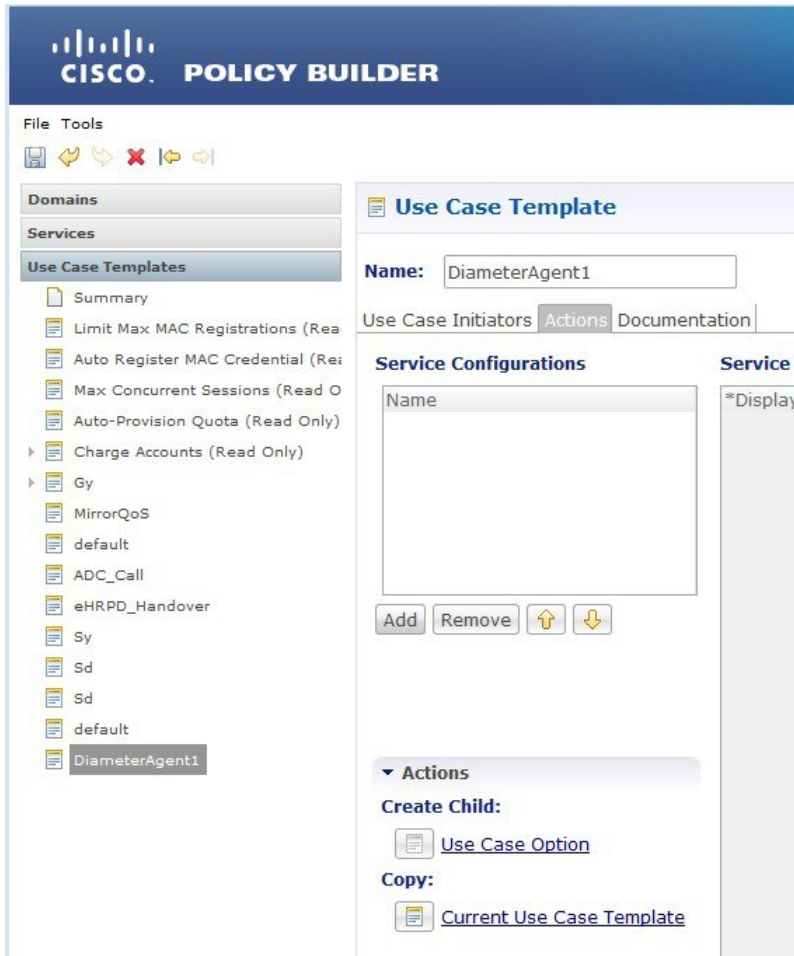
CISCO. POLICY BUILDER

File Tools

Domains
Services
Use Case Templates
Summary
Limit Max MAC Registrations (Rea
Auto Register MAC Credential (Rea
Max Concurrent Sessions (Read O
Auto-Provision Quota (Read Only)
Charge Accounts (Read Only)
Gy
MirrorQoS
default
ADC_Call
eHRPD_Handover
Sy
Sd
Sd
default
DiameterAgent1

Use Case Template

Name: DiameterAgent1

Use Case Initiators | Actions | Documentation

Service Configurations

Name

Add | Remove

Service

*Display

Actions
Create Child:
Use Case Option
Copy:
Current Use Case Template